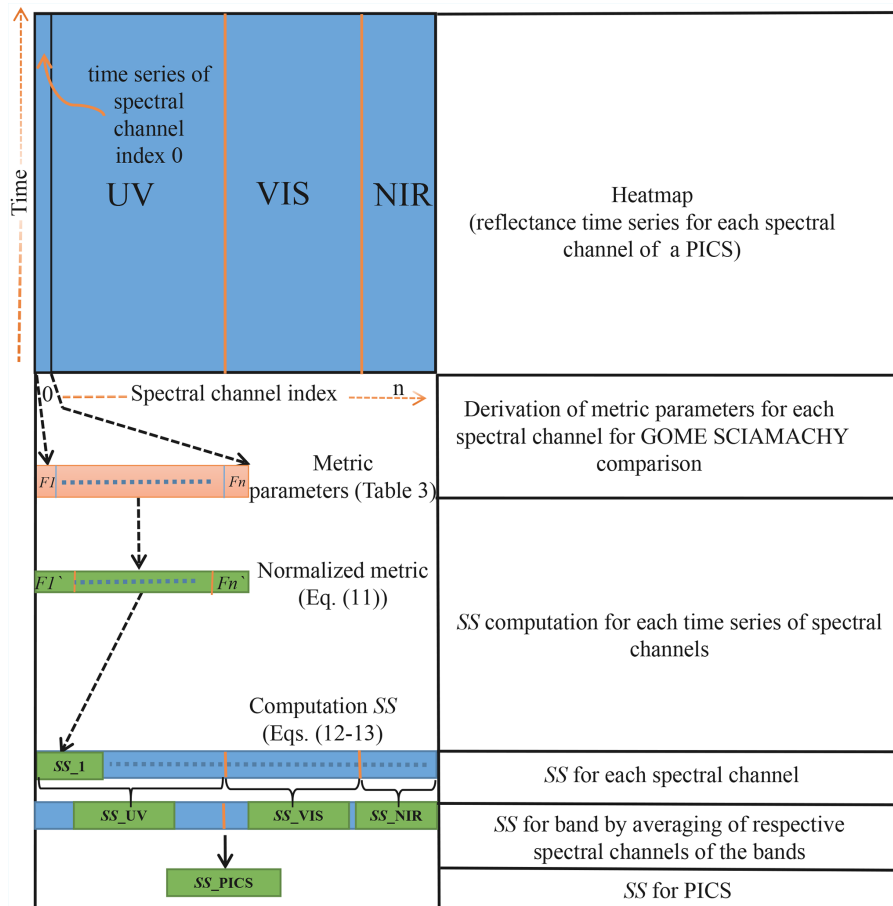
Time

time series of spectral channel index 0

UV

VIS

NIR

Heatmap (reflectance time series for each spectral channel of a PICS)

0

Spectral channel index

n

Derivation of metric parameters for each spectral channel for GOME SCIAMACHY comparison

F1

Fn

Metric parameters (Table 3)

F1`

Fn`

Normalized metric (Eq. (11))

SS computation for each time series of spectral channels

Computation SS (Eqs. (12-13))

SS_1

SS for each spectral channel

SS_UV

SS_VIS

SS_NIR

SS for band by averaging of respective spectral channels of the bands

SS_PICS

SS for PICS